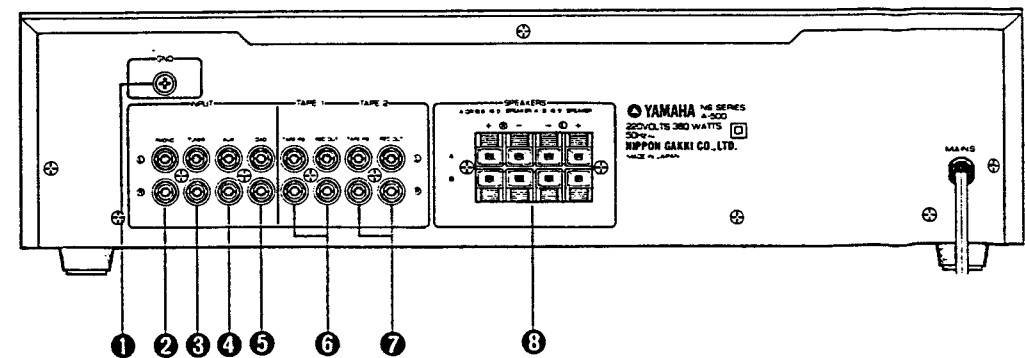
GND

INPUT

PHONO TUNER AUX DAD

TAPE 1 TAPE 2

TAPE PB REC OUT TAPE PB REC OUT

SPEAKERS

+ Ⓐ − − Ⓑ +

A

B

YAMAHA NS SERIES A-500
220VOLTS 380 WATTS
50Hz
NIPPON GAKKI CO.,LTD.
MADE IN JAPAN

MAINS

❶ ❷ ❸ ❹ ❺ ❻ ❼ ❽